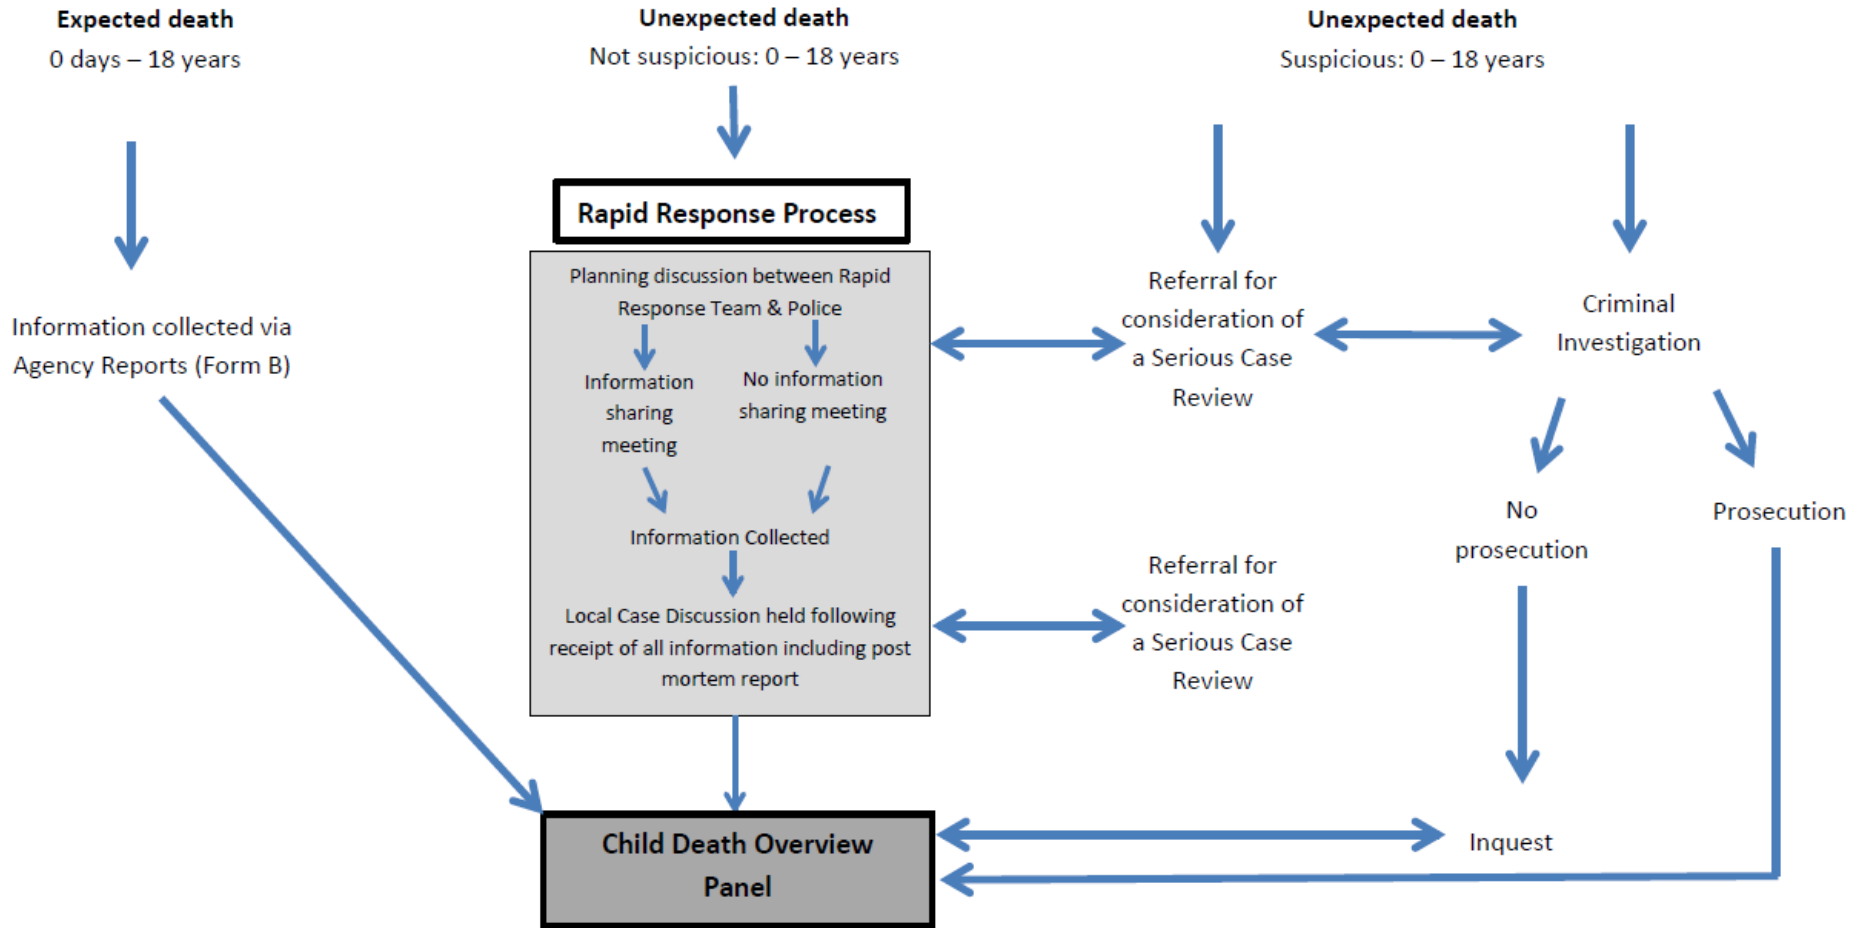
**Expected death**
0 days – 18 years

**Unexpected death**
Not suspicious: 0 – 18 years

**Unexpected death**
Suspicious: 0 – 18 years

Information collected via Agency Reports (Form B)

**Rapid Response Process**

Planning discussion between Rapid Response Team & Police

Information sharing meeting

No information sharing meeting

Information Collected

Local Case Discussion held following receipt of all information including post mortem report

Referral for consideration of a Serious Case Review

Criminal Investigation

No prosecution

Prosecution

Referral for consideration of a Serious Case Review

**Child Death Overview Panel**

Inquest